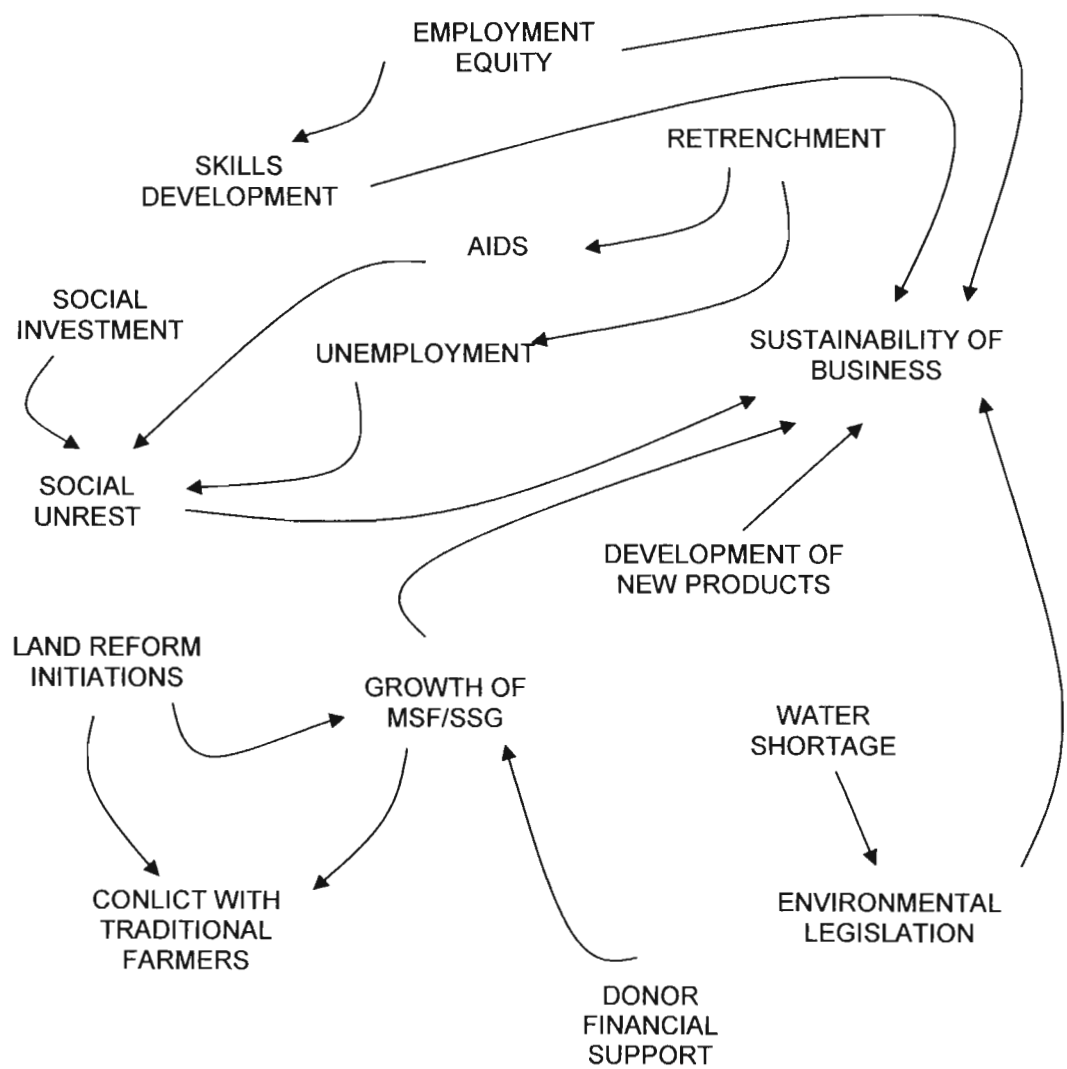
EMPLOYMENT EQUITY

SKILLS DEVELOPMENT

RETRENCHMENT

AIDS

SOCIAL INVESTMENT

UNEMPLOYMENT

SUSTAINABILITY OF BUSINESS

SOCIAL UNREST

DEVELOPMENT OF NEW PRODUCTS

LAND REFORM INITIATIONS

GROWTH OF MSF/SSG

WATER SHORTAGE

CONLICT WITH TRADITIONAL FARMERS

ENVIRONMENTAL LEGISLATION

DONOR FINANCIAL SUPPORT